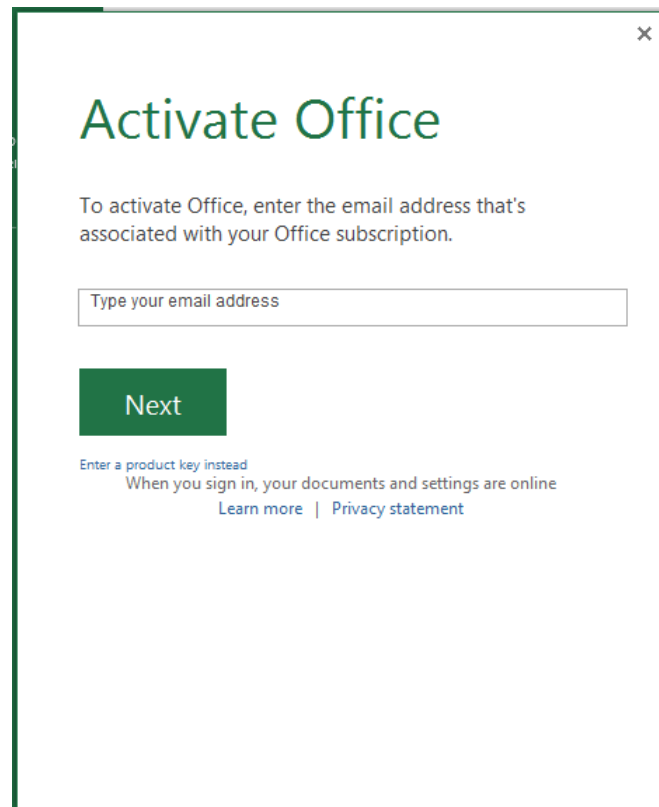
×

Activate Office

To activate Office, enter the email address that's associated with your Office subscription.

Type your email address

Next

Enter a product key instead

When you sign in, your documents and settings are online

Learn more | Privacy statement